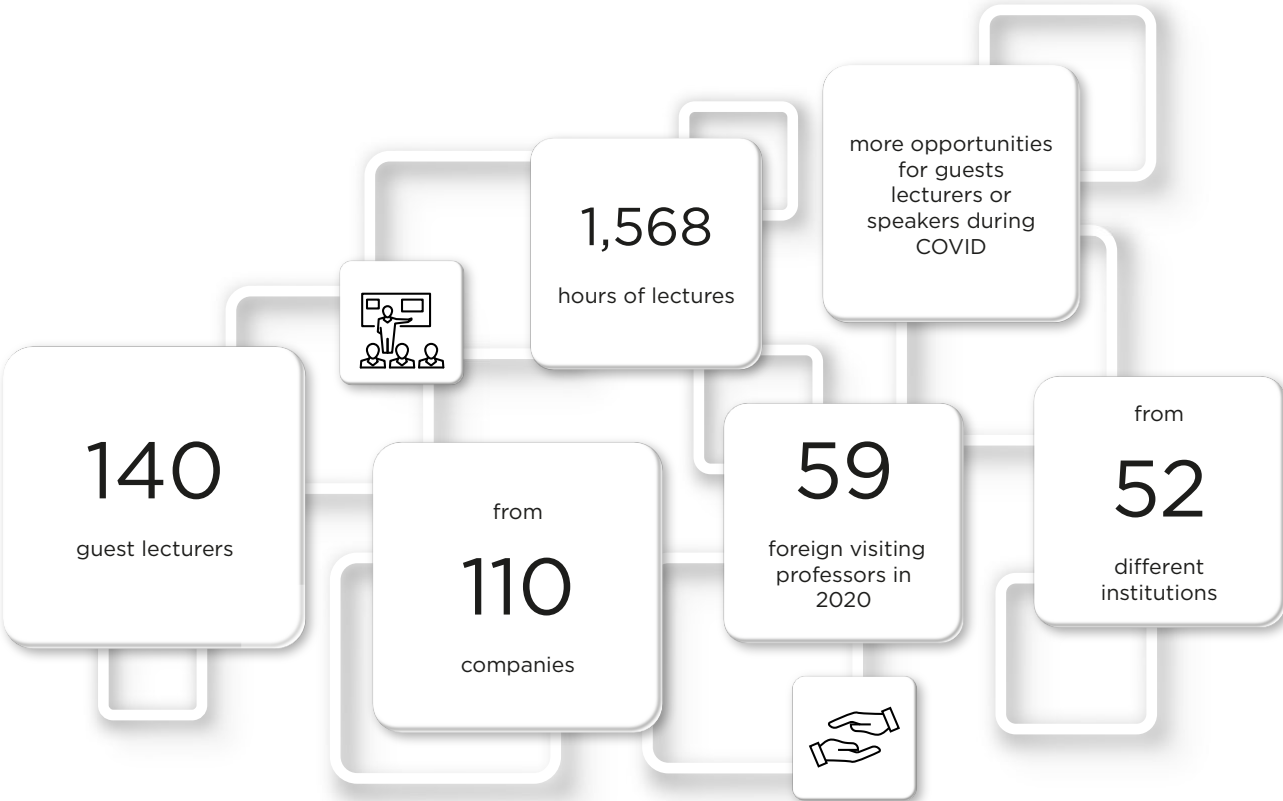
more opportunities for guests lecturers or speakers during COVID

1,568

hours of lectures

140

guest lecturers

from

110

companies

59

foreign visiting professors in 2020

from

52

different institutions